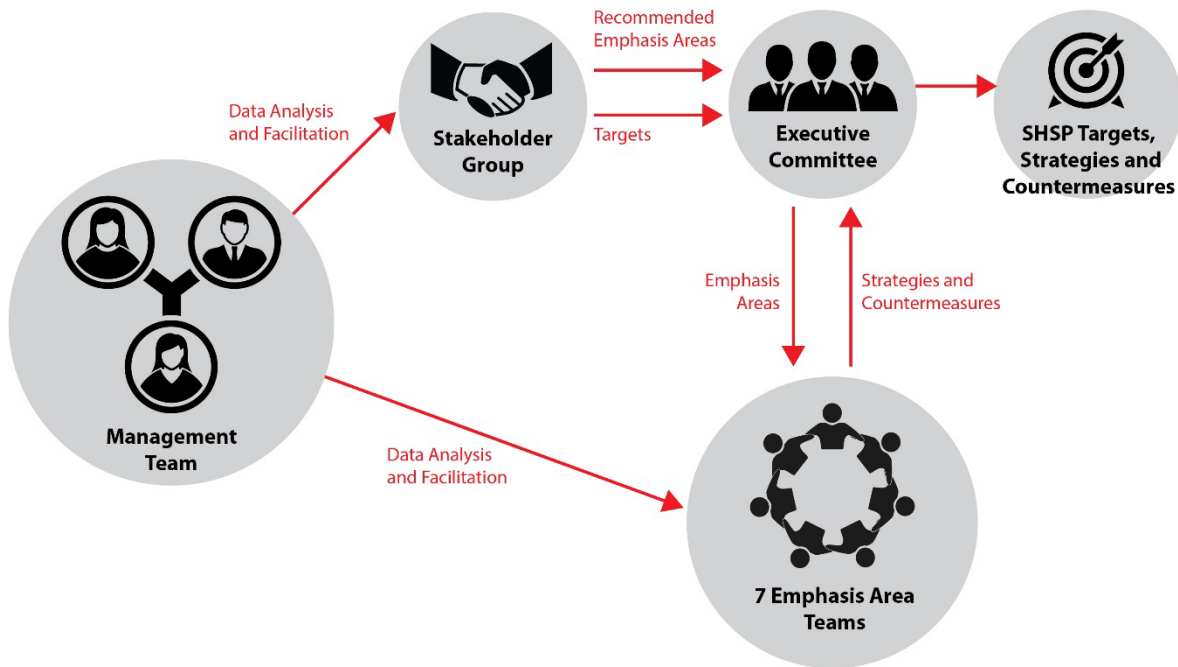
Recommended Emphasis Areas

Data Analysis and Facilitation

Stakeholder Group

Targets

Executive Committee

SHSP Targets, Strategies and Countermeasures

Emphasis Areas

Strategies and Countermeasures

Management Team

Data Analysis and Facilitation

7 Emphasis Area Teams